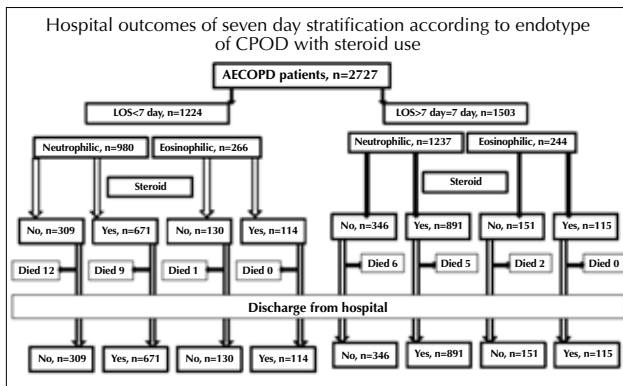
Hospital outcomes of seven day stratification according to endotype of CPOD with steroid use

AECOPD patients, n=2727

LOS<7 day, n=1224

LOS>7 day=7 day, n=1503

Neutrophilic, n=980

Eosinophilic, n=266

Neutrophilic, n=1237

Eosinophilic, n=244

Steroid

Steroid

No, n=309

Yes, n=671

No, n=130

Yes, n=114

No, n=346

Yes, n=891

No, n=151

Yes, n=115

Died 12

Died 9

Died 1

Died 0

Died 6

Died 5

Died 2

Died 0

Discharge from hospital

No, n=309

Yes, n=671

No, n=130

Yes, n=114

No, n=346

Yes, n=891

No, n=151

Yes, n=115